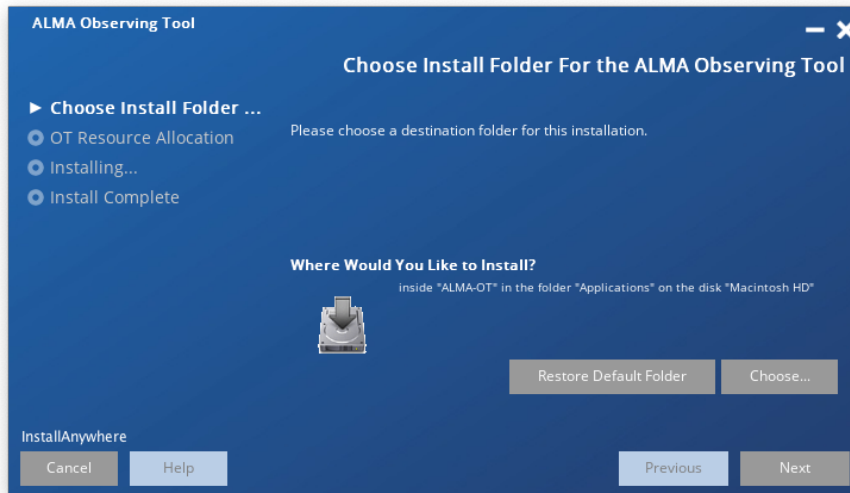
ALMA Observing Tool

Choose Install Folder For the ALMA Observing Tool

▶ Choose Install Folder ...
OT Resource Allocation
Installing...
Install Complete

Please choose a destination folder for this installation.

Where Would You Like to Install?

inside "ALMA-OT" in the folder "Applications" on the disk "Macintosh HD"

Restore Default Folder

Choose...

InstallAnywhere

Cancel

Help

Previous

Next